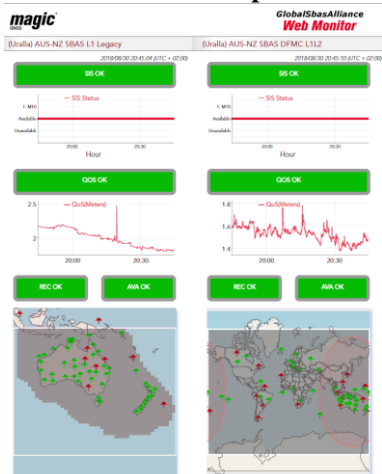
magic GNSS

GlobalSbasAlliance Web Monitor

(Uralla) AUS-NZ SBAS L1 Legacy

2018/08/30 20:45:04 (UTC + 02:00)

SIS OK

— SIS Status

F. MT0

Available

Unavailable

20:00

20:30

Hour

QOS OK

— QoS(Meters)

2.5

2

20:00

20:30

REC OK

AVA OK

(Uralla) AUS-NZ SBAS DFMC L1L2

2018/08/30 20:45:10 (UTC + 02:00)

SIS OK

— SIS Status

F. MT0

Available

Unavailable

20:00

20:30

Hour

QOS OK

— QoS(Meters)

1.8

1.6

1.4

20:00

20:30

REC OK

AVA OK